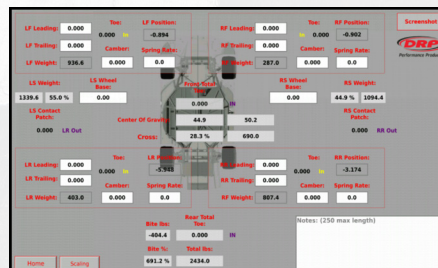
LF Leading: 0.000
Toe:
LF Position:
0.000 in
-0.894
LF Trailing: 0.000
Camber:
Spring Rate:
LF Weight: 936.6
0.0
0.0

RF Leading: 0.000
Toe:
RF Position:
0.000 in
-0.902
RF Trailing: 0.000
Camber:
Spring Rate:
RF Weight: 287.0
0.0
0.0

Screenshot
DRP
Performance Products

LS Weight:
LS Wheel Base:
1339.6
55.0 %
0.00
LS Contact Patch:
0.000 LR Out

Front Total Toe:
0.000 IN

RS Wheel Base:
RS Weight:
0.00
44.9 %
1094.4
RS Contact Patch:
0.000 RR Out

Center Of Gravity:
44.9
50.2
Cross:
28.3 %
690.0

LR Leading: 0.000
Toe:
LR Position:
0.000 in
-5.948
LR Trailing: 0.000
Camber:
Spring Rate:
LR Weight: 403.0
0.0
0.0

RR Leading: 0.000
Toe:
RR Position:
0.000 in
-3.174
RR Trailing: 0.000
Camber:
Spring Rate:
RF Weight: 807.4
0.0
0.0

Rear Total Toe:
Bite lbs:
-404.4
0.000 IN
Bite %:
Total lbs:
691.2 %
2434.0

Notes: (250 max length)

Home
Scaling